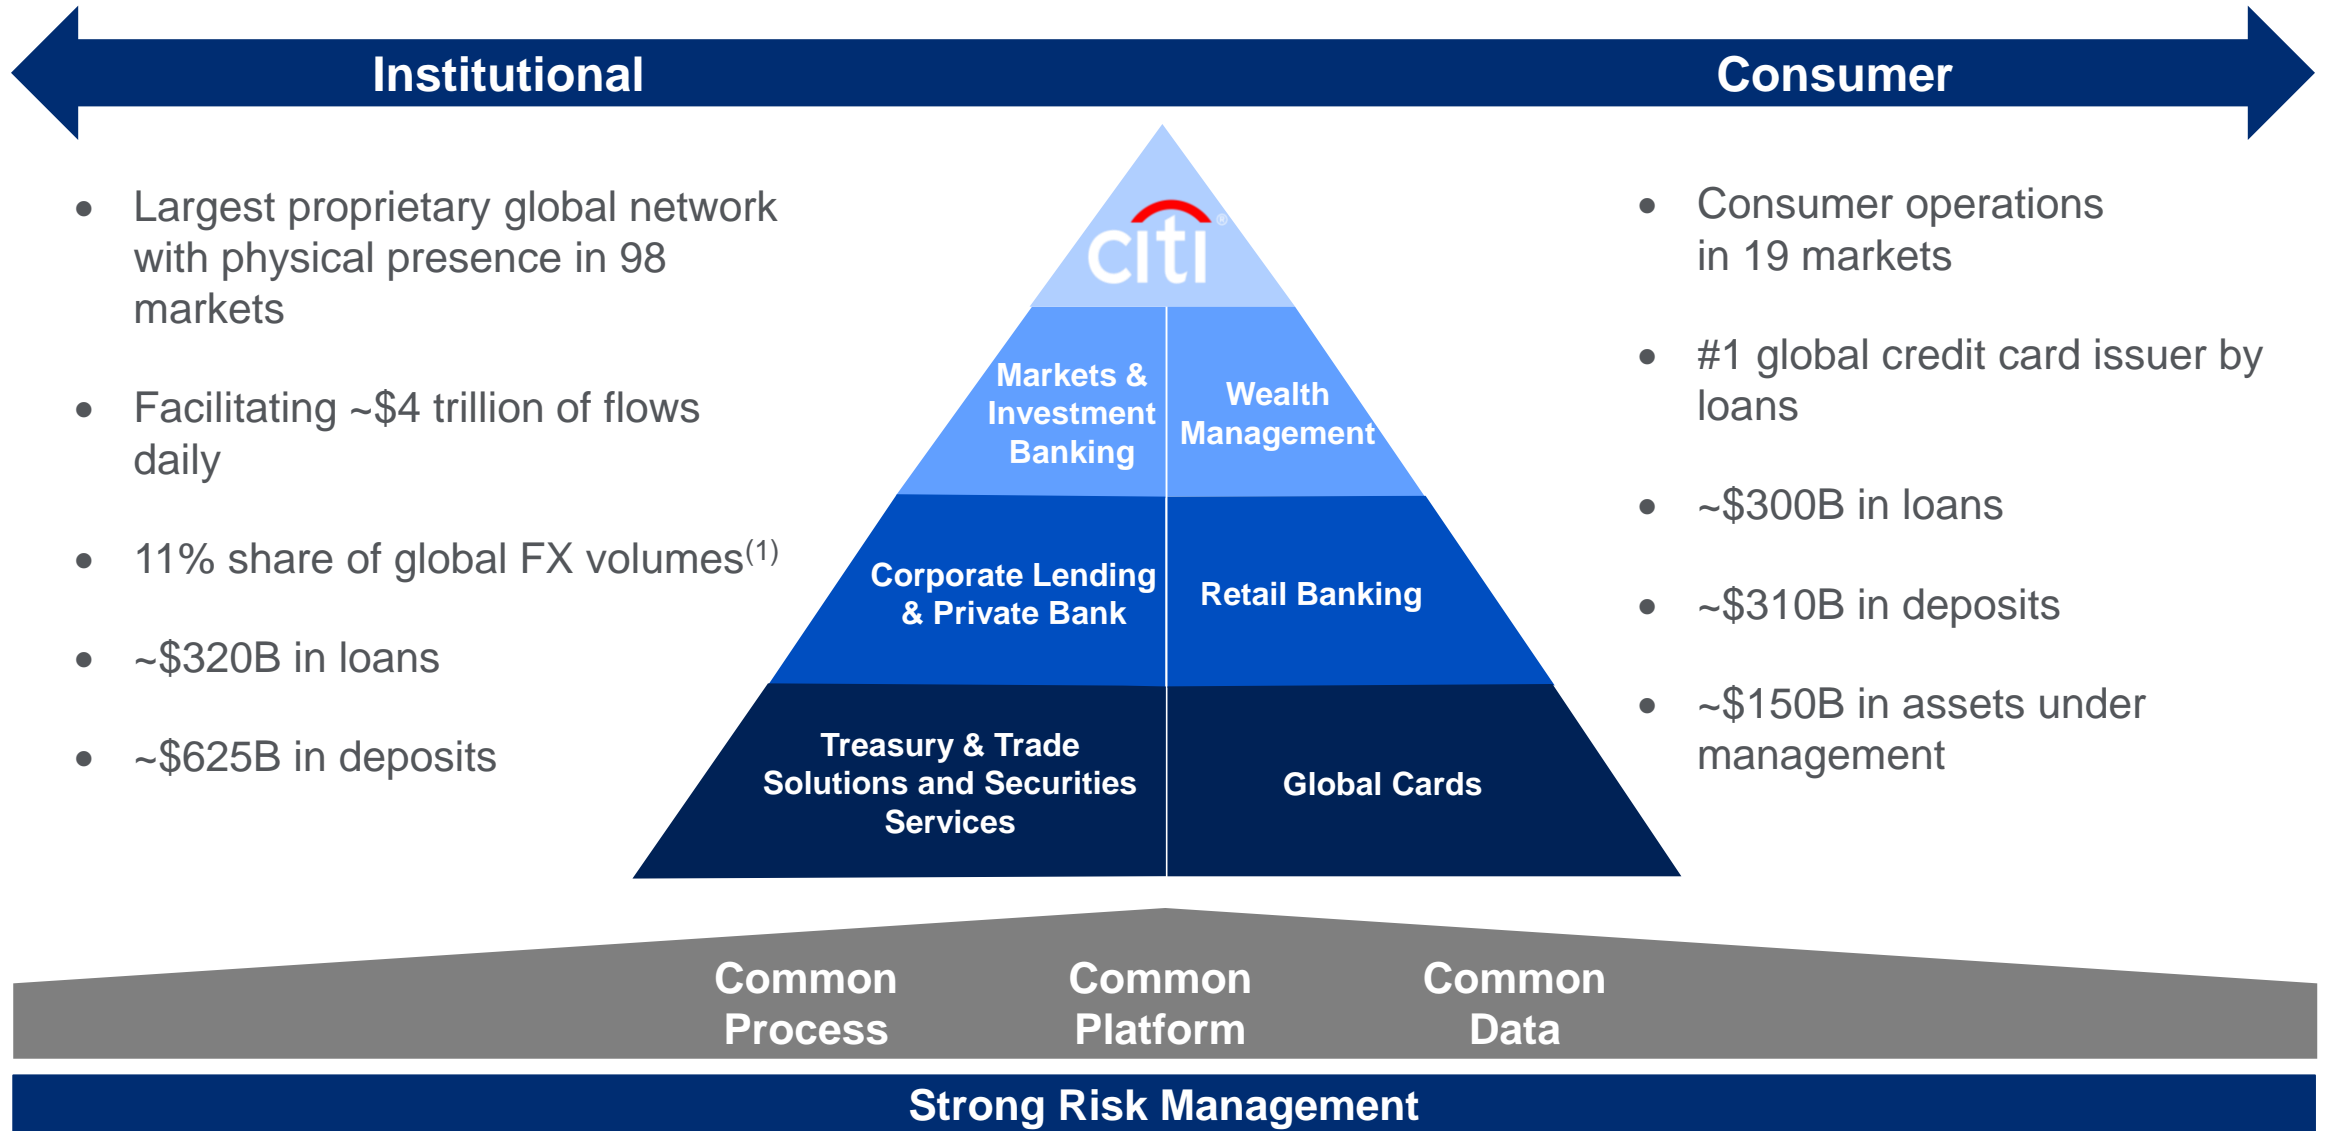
Institutional

Consumer

- Largest proprietary global network with physical presence in 98 markets
- Facilitating ~$4 trillion of flows daily
- 11% share of global FX volumes$^{(1)}$
- ~$320B in loans
- ~$625B in deposits

citi

Markets & Investment Banking

Wealth Management

Corporate Lending & Private Bank

Retail Banking

Treasury & Trade Solutions and Securities Services

Global Cards

- Consumer operations in 19 markets
- #1 global credit card issuer by loans
- ~$300B in loans
- ~$310B in deposits
- ~$150B in assets under management

Common Process

Common Platform

Common Data

Strong Risk Management